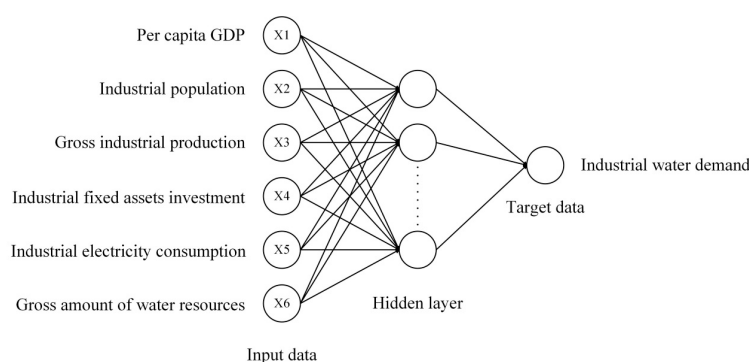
Per capita GDP
Industrial population
Gross industrial production
Industrial fixed assets investment
Industrial electricity consumption
Gross amount of water resources

X1
X2
X3
X4
X5
X6

Input data

Hidden layer

Target data

Industrial water demand